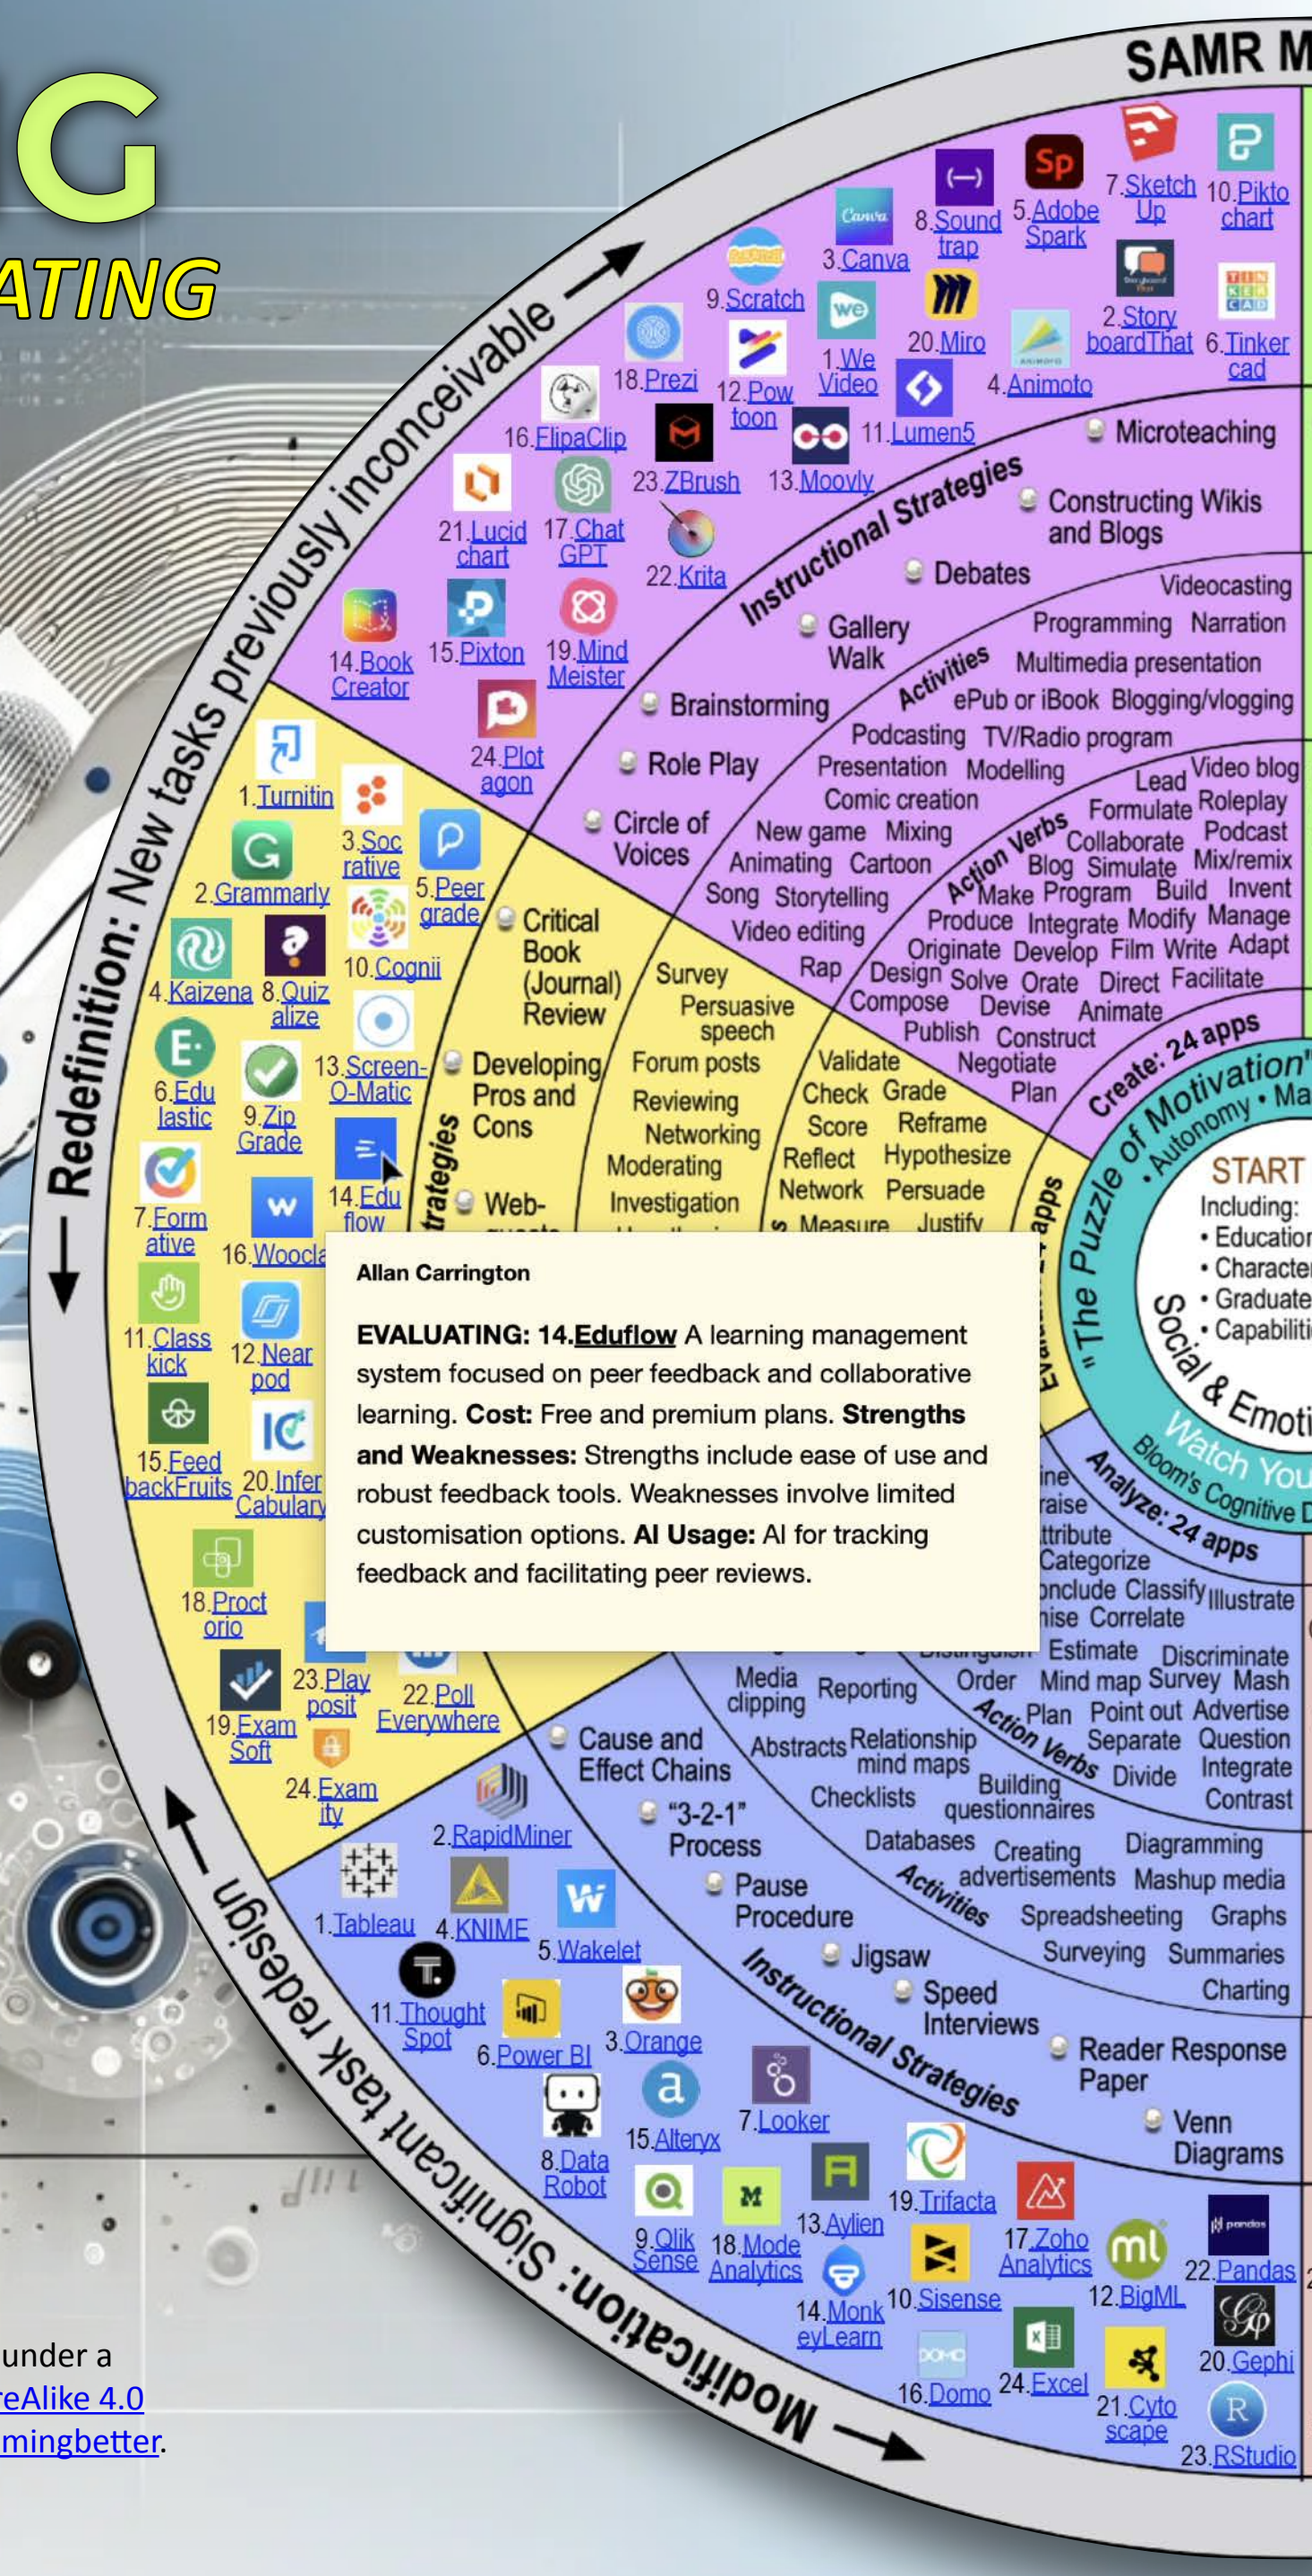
G
ATING

SAMR M

Redefinition: New tasks previously inconceivable

7.Sketch Up
10.Pikto chart
8.Sound trap
5.Adobe Spark
3.Canva
9.Scratch
2.Story boardThat
6.Tinker cad
20.Miro
1.We Video
4.Animoto
18.Prezi
12.Pow toon
16.FlipaClip
11.Lumen5
23.ZBrush
13.Moovly
21.Lucid chart
17.Chat GPT
22.Krita
14.Book Creator
15.Pixton
19.Mind Meister
24.Plot agon

Microteaching
Constructing Wikis and Blogs
Debates
Instructional Strategies
Gallery Walk
Brainstorming
Role Play
Circle of Voices

Videocasting
Programming Narration
Multimedia presentation
Activities
ePub or iBook Blogging/vlogging
Podcasting TV/Radio program
Presentation Modelling
Comic creation
New game Mixing
Animating Cartoon
Song Storytelling
Video editing
Rap

Lead Video blog
Formulate Roleplay
Collaborate Podcast
Action Verbs
Blog Simulate Mix/remix
Make Program Build Invent
Produce Integrate Modify Manage
Originate Develop Film Write Adapt
Design Solve Orate Direct Facilitate
Compose Devise Animate
Publish Construct
Negotiate
Plan
Create: 24 apps

1.Turnitin
3.Soc rative
5.Peer grade
2.Grammarly
10.Cognii
4.Kaizena
8.Quiz alize
13.Screen-O-Matic
6.Edu lastic
9.Zip Grade
14.Edu flow
7.Form ative
16.Woocla
11.Class kick
12.Near pod
15.Feed backFruits
20.Infer Cabulary
18.Proct orio
23.Play posit
22.Poll Everywhere
19.Exam Soft
24.Exam ity

Critical Book (Journal) Review
Developing Pros and Cons
Web-
trategies
Survey
Persuasive speech
Forum posts
Reviewing
Networking
Moderating
Investigation
Validate
Check Grade
Score Reframe
Reflect Hypothesize
Network Persuade
Measure Justify
apps

"The Puzzle of Motivation" • Autonomy • Ma
START
Including:
• Education
• Character
• Graduate
• Capabiliti
Social & Emoti
Watch You
Bloom's Cognitive D

Allan Carrington

EVALUATING: 14.Eduflow A learning management system focused on peer feedback and collaborative learning. Cost: Free and premium plans. Strengths and Weaknesses: Strengths include ease of use and robust feedback tools. Weaknesses involve limited customisation options. AI Usage: AI for tracking feedback and facilitating peer reviews.

ine
raise
ttribute
Categorize
onclude Classify Illustrate
nise Correlate
Analyze: 24 apps
Estimate Discriminate
Order Mind map Survey Mash
Plan Point out Advertise
Action Verbs Separate Question
Divide Integrate
Contrast
Media clipping
Reporting
Abstracts
Relationship mind maps
Checklists
Building questionnaires
Databases
Creating advertisements
Diagramming
Mashup media
Activities
Spreadsheeting Graphs
Surveying Summaries
Charting

Cause and Effect Chains
"3-2-1" Process
Pause Procedure
Jigsaw
Speed Interviews
Instructional Strategies
Reader Response Paper
Venn Diagrams

2.RapidMiner
1.Tableau
4.KNIME
5.Wakelet
11.Thought Spot
6.Power BI
3.Orange
8.Data Robot
15.Alteryx
7.Looker
9.Qlik Sense
18.Mode Analytics
13.Aylien
19.Trifacta
17.Zoho Analytics
12.BigML
22.Pandas
14.Monk eyLearn
10.Sisense
16.Domo
24.Excel
21.Cyto scape
20.Gephi
23.RStudio

Modification: Significant task redesign

under a
reAlike 4.0
mingbetter.